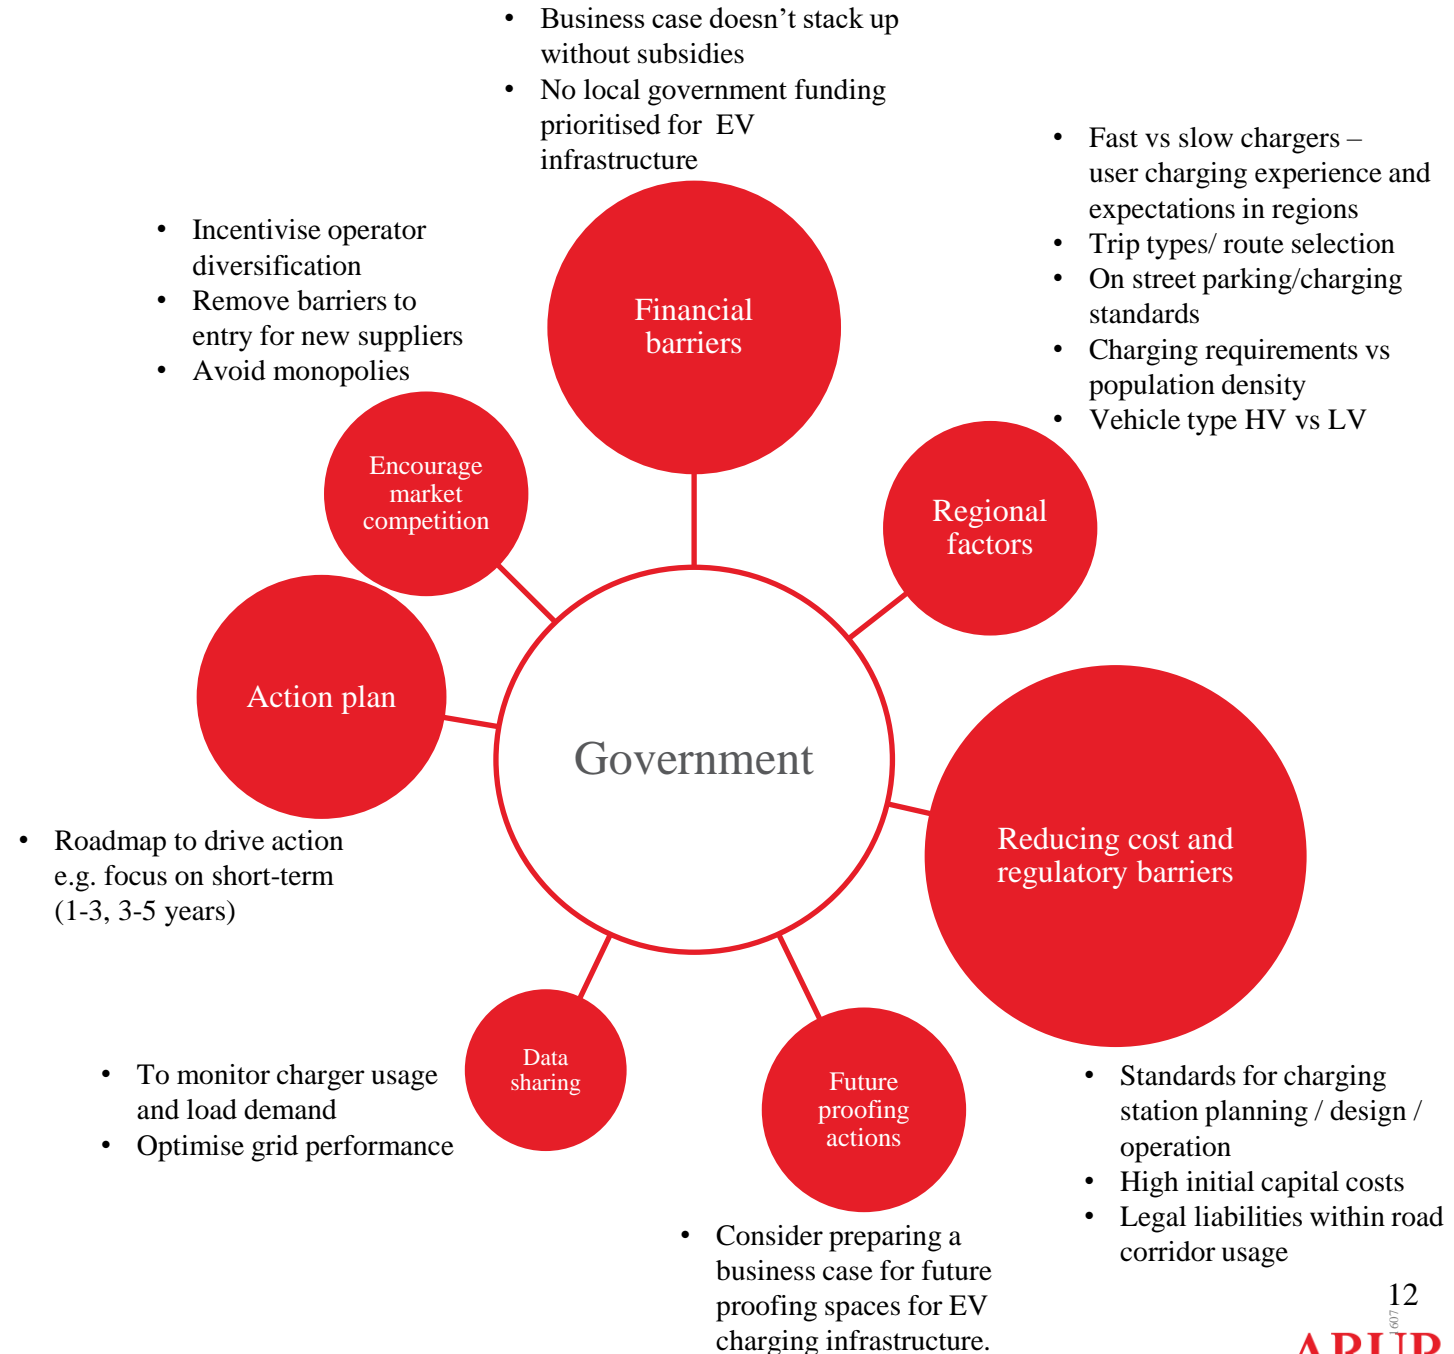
- Business case doesn't stack up without subsidies
- No local government funding prioritised for EV infrastructure

- Fast vs slow chargers – user charging experience and expectations in regions
- Trip types/ route selection
- On street parking/charging standards
- Charging requirements vs population density
- Vehicle type HV vs LV

- Incentivise operator diversification
- Remove barriers to entry for new suppliers
- Avoid monopolies

Financial barriers

Encourage market competition

Regional factors

Action plan

Government

Reducing cost and regulatory barriers

- Roadmap to drive action e.g. focus on short-term (1-3, 3-5 years)

Data sharing

Future proofing actions

- To monitor charger usage and load demand
- Optimise grid performance

- Standards for charging station planning / design / operation
- High initial capital costs
- Legal liabilities within road corridor usage

- Consider preparing a business case for future proofing spaces for EV charging infrastructure.

12

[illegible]

ARUP